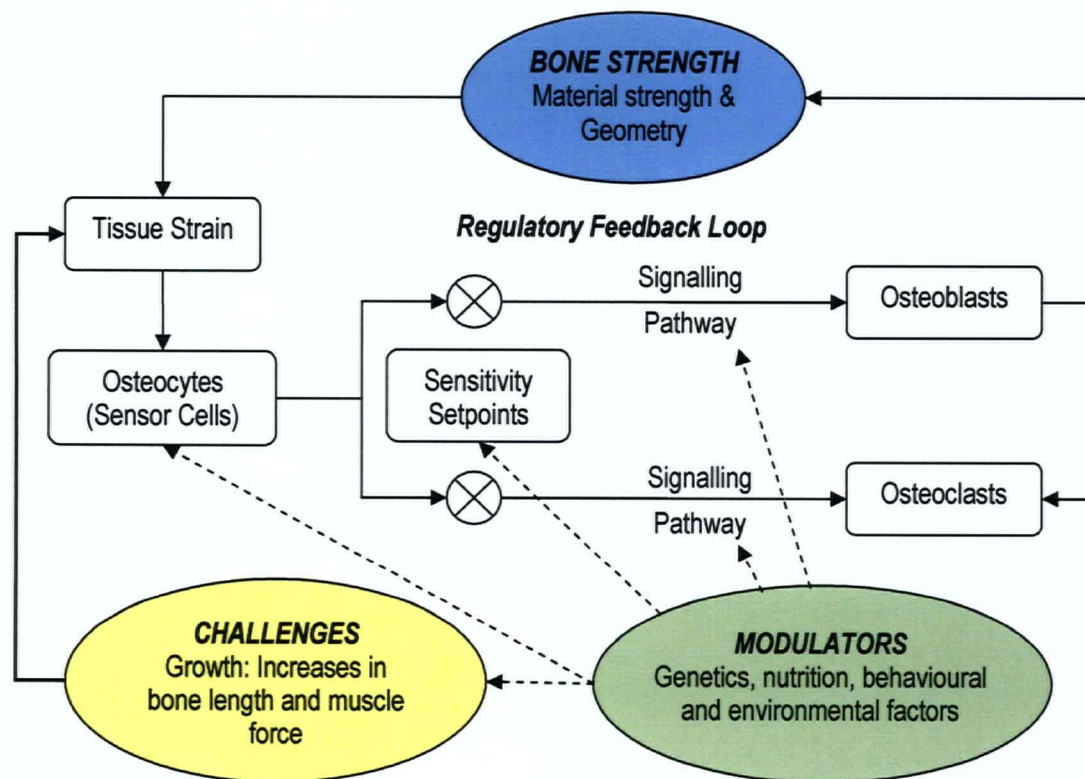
BONE STRENGTH
Material strength & Geometry

Tissue Strain

Regulatory Feedback Loop

Signalling Pathway

Osteoblasts

Osteocytes (Sensor Cells)

Sensitivity Setpoints

Signalling Pathway

Osteoclasts

CHALLENGES
Growth: Increases in bone length and muscle force

MODULATORS
Genetics, nutrition, behavioural and environmental factors